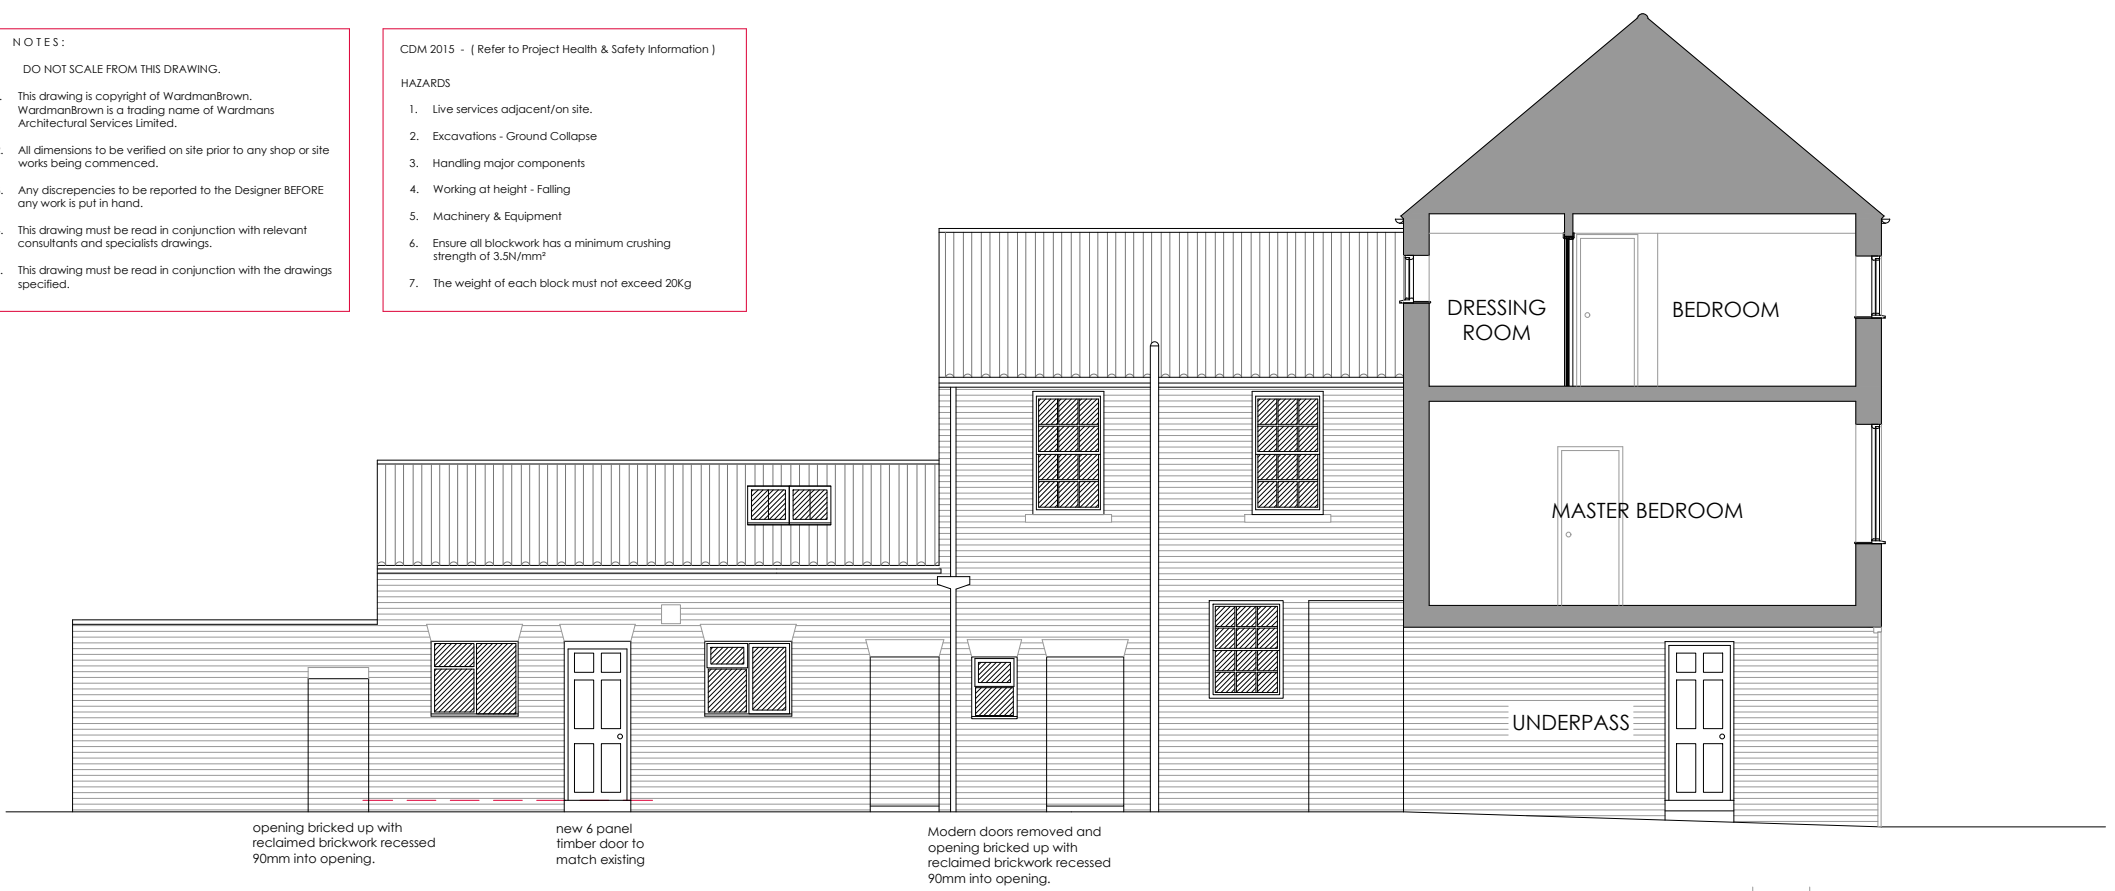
NOTES:

DO NOT SCALE FROM THIS DRAWING.

. This drawing is copyright of WardmanBrown. WardmanBrown is a trading name of Wardmans Architectural Services Limited.

. All dimensions to be verified on site prior to any shop or site works being commenced.

. Any discrepencies to be reported to the Designer BEFORE any work is put in hand.

. This drawing must be read in conjunction with relevant consultants and specialists drawings.

. This drawing must be read in conjunction with the drawings specified.

CDM 2015 - ( Refer to Project Health & Safety Information )

HAZARDS

1. Live services adjacent/on site.

2. Excavations - Ground Collapse

3. Handling major components

4. Working at height - Falling

5. Machinery & Equipment

6. Ensure all blockwork has a minimum crushing strength of 3.5N/mm²

7. The weight of each block must not exceed 20Kg

DRESSING ROOM

BEDROOM

MASTER BEDROOM

UNDERPASS

opening bricked up with reclaimed brickwork recessed 90mm into opening.

new 6 panel timber door to match existing

Modern doors removed and opening bricked up with reclaimed brickwork recessed 90mm into opening.